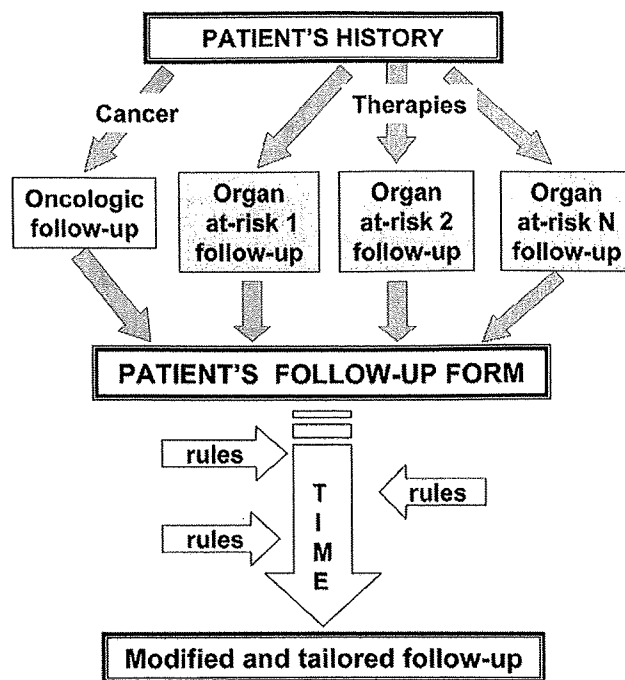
PATIENT'S HISTORY

Cancer

Therapies

Oncologic follow-up

Organ at-risk 1 follow-up

Organ at-risk 2 follow-up

Organ at-risk N follow-up

PATIENT'S FOLLOW-UP FORM

rules

rules

rules

T I M E

Modified and tailored follow-up